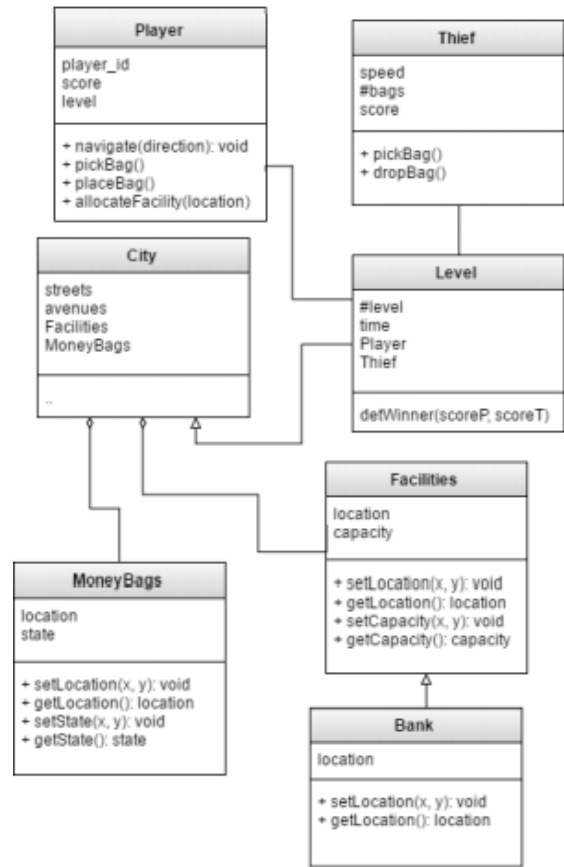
Player

player_id
score
level

+ navigate(direction): void
+ pickBag()
+ placeBag()
+ allocateFacility(location)

Thief

speed
#bags
score

+ pickBag()
+ dropBag()

City

streets
avenues
Facilities
MoneyBags

..

Level

#level
time
Player
Thief

defWinner(scoreP, scoreT)

Facilities

location
capacity

+ setLocation(x, y): void
+ getLocation(): location
+ setCapacity(x, y): void
+ getCapacity(): capacity

MoneyBags

location
state

+ setLocation(x, y): void
+ getLocation(): location
+ setState(x, y): void
+ getState(): state

Bank

location

+ setLocation(x, y): void
+ getLocation(): location